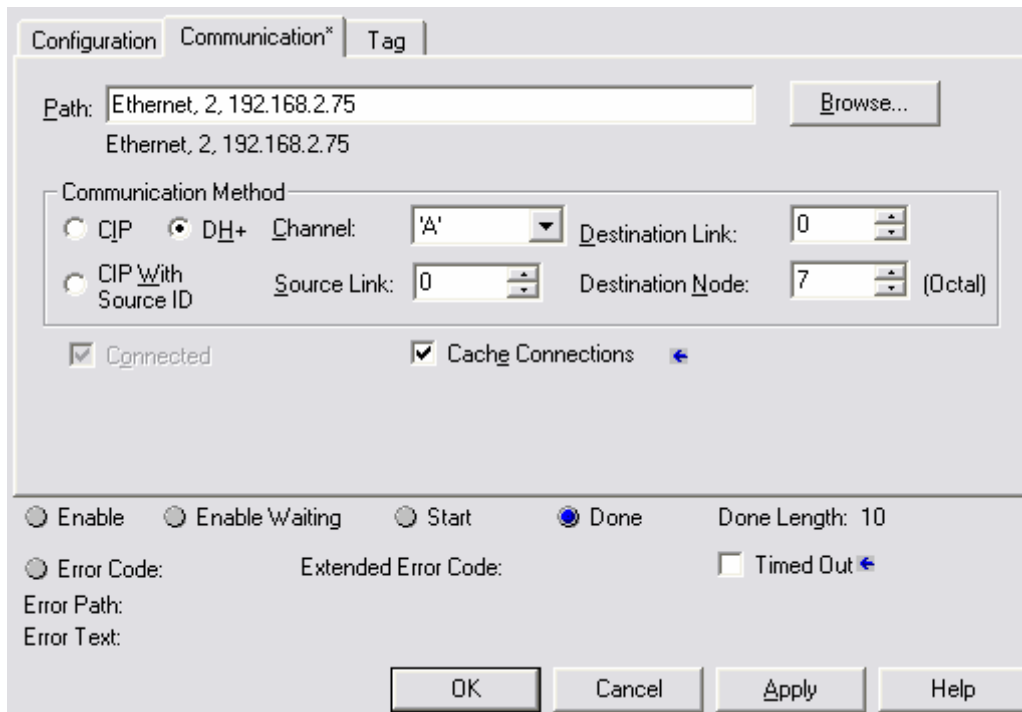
Configuration Communication* Tag

Path: Ethernet, 2, 192.168.2.75 Browse...

Ethernet, 2, 192.168.2.75

Communication Method

CIP DH+ Channel: 'A' Destination Link: 0

CIP With Source ID Source Link: 0 Destination Node: 7 (Octal)

Connected Cache Connections

Enable Enable Waiting Start Done Done Length: 10

Error Code: Extended Error Code: Timed Out

Error Path:

Error Text:

OK Cancel Apply Help